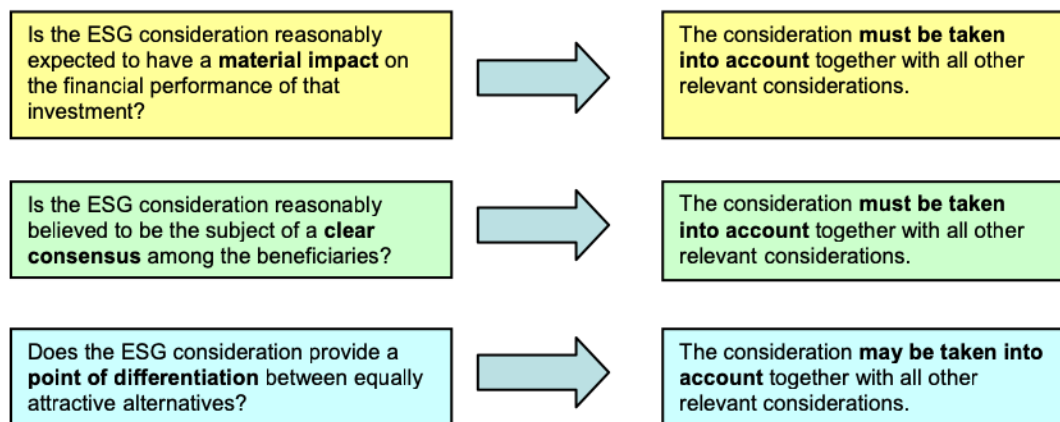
Is the ESG consideration reasonably expected to have a material impact on the financial performance of that investment?

The consideration must be taken into account together with all other relevant considerations.

Is the ESG consideration reasonably believed to be the subject of a clear consensus among the beneficiaries?

The consideration must be taken into account together with all other relevant considerations.

Does the ESG consideration provide a point of differentiation between equally attractive alternatives?

The consideration may be taken into account together with all other relevant considerations.